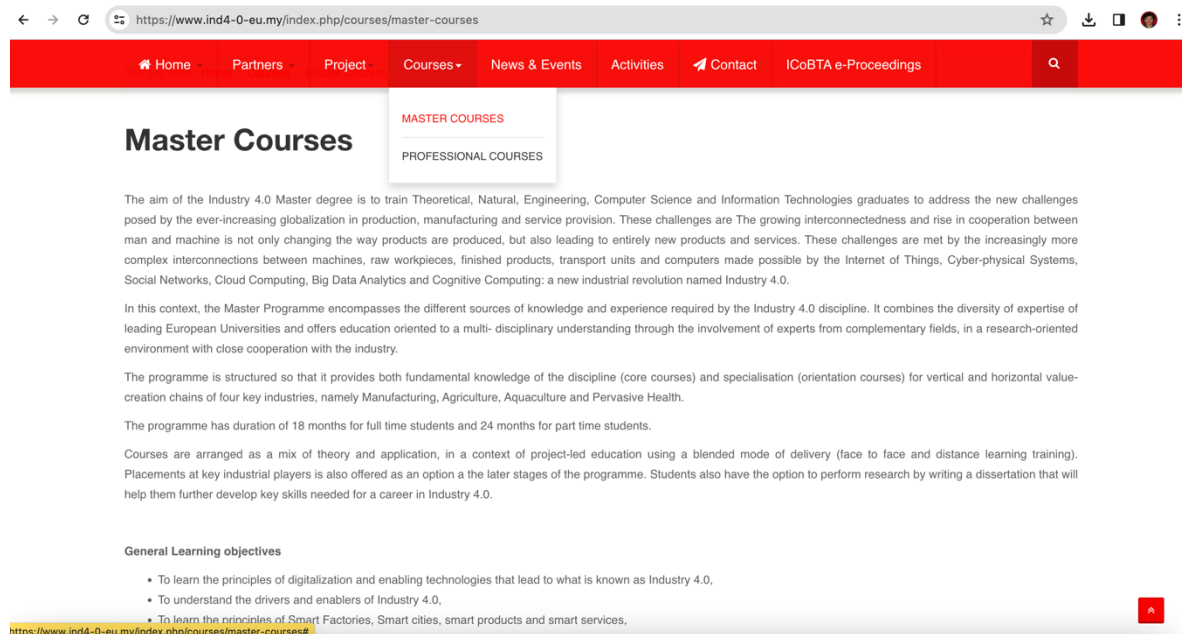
https://www.ind4-0-eu.my/index.php/courses/master-courses

Home Partners Project Courses News & Events Activities Contact ICoBTA e-Proceedings

MASTER COURSES
PROFESSIONAL COURSES

Master Courses

The aim of the Industry 4.0 Master degree is to train Theoretical, Natural, Engineering, Computer Science and Information Technologies graduates to address the new challenges posed by the ever-increasing globalization in production, manufacturing and service provision. These challenges are The growing interconnectedness and rise in cooperation between man and machine is not only changing the way products are produced, but also leading to entirely new products and services. These challenges are met by the increasingly more complex interconnections between machines, raw workpieces, finished products, transport units and computers made possible by the Internet of Things, Cyber-physical Systems, Social Networks, Cloud Computing, Big Data Analytics and Cognitive Computing: a new industrial revolution named Industry 4.0.

In this context, the Master Programme encompasses the different sources of knowledge and experience required by the Industry 4.0 discipline. It combines the diversity of expertise of leading European Universities and offers education oriented to a multi- disciplinary understanding through the involvement of experts from complementary fields, in a research-oriented environment with close cooperation with the industry.

The programme is structured so that it provides both fundamental knowledge of the discipline (core courses) and specialisation (orientation courses) for vertical and horizontal value-creation chains of four key industries, namely Manufacturing, Agriculture, Aquaculture and Pervasive Health.

The programme has duration of 18 months for full time students and 24 months for part time students.

Courses are arranged as a mix of theory and application, in a context of project-led education using a blended mode of delivery (face to face and distance learning training). Placements at key industrial players is also offered as an option a the later stages of the programme. Students also have the option to perform research by writing a dissertation that will help them further develop key skills needed for a career in Industry 4.0.

General Learning objectives

• To learn the principles of digitalization and enabling technologies that lead to what is known as Industry 4.0,
• To understand the drivers and enablers of Industry 4.0,
• To learn the principles of Smart Factories, Smart cities, smart products and smart services,

https://www.ind4-0-eu.my/index.php/courses/master-courses#